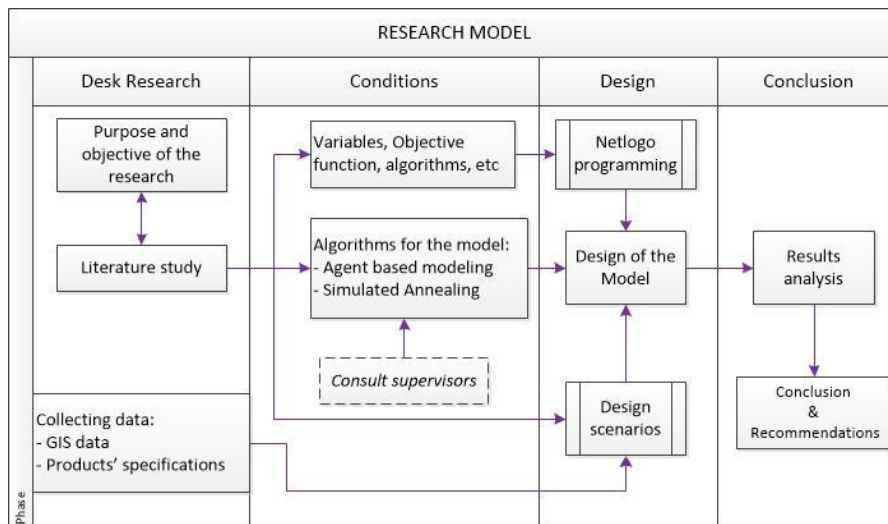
RESEARCH MODEL

| Desk Research | Conditions | Design | Conclusion |
|---|---|---|---|

Purpose and objective of the research

Literature study

Collecting data:
- GIS data
- Products' specifications

Variables, Objective function, algorithms, etc

Algorithms for the model:
- Agent based modeling
- Simulated Annealing

Consult supervisors

Netlogo programming

Design of the Model

Design scenarios

Results analysis

Conclusion & Recommendations

Phase